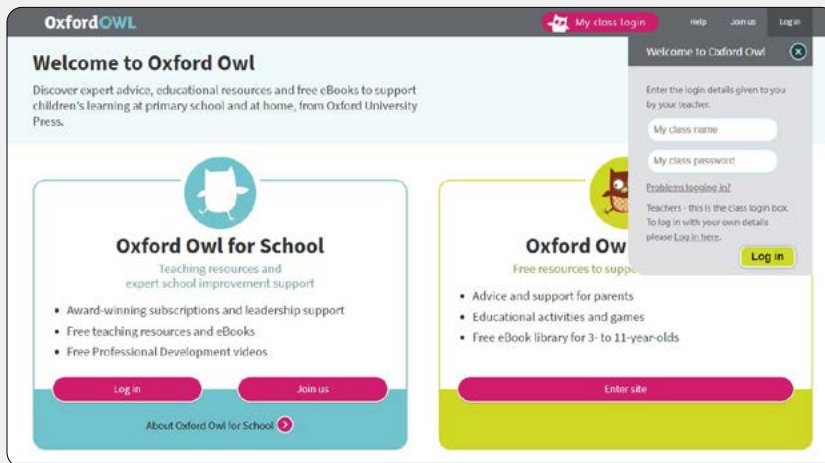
OxfordOWL

My class login

Help

Join us

Log in

Welcome to Oxford Owl

Discover expert advice, educational resources and free eBooks to support children's learning at primary school and at home, from Oxford University Press.

Welcome to Oxford Owl

Enter the login details given to you by your teacher.

My class name

My class password

Problems logging in?

Teachers - this is the class login box. To log in with your own details please Log in here.

Log in

Oxford Owl for School

Teaching resources and expert school improvement support

- Award-winning subscriptions and leadership support
- Free teaching resources and eBooks
- Free Professional Development videos

Log in

Join us

About Oxford Owl for School

Oxford Ow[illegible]

Free resources to supp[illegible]

- Advice and support for parents
- Educational activities and games
- Free eBook library for 3- to 11-year-olds

Enter site